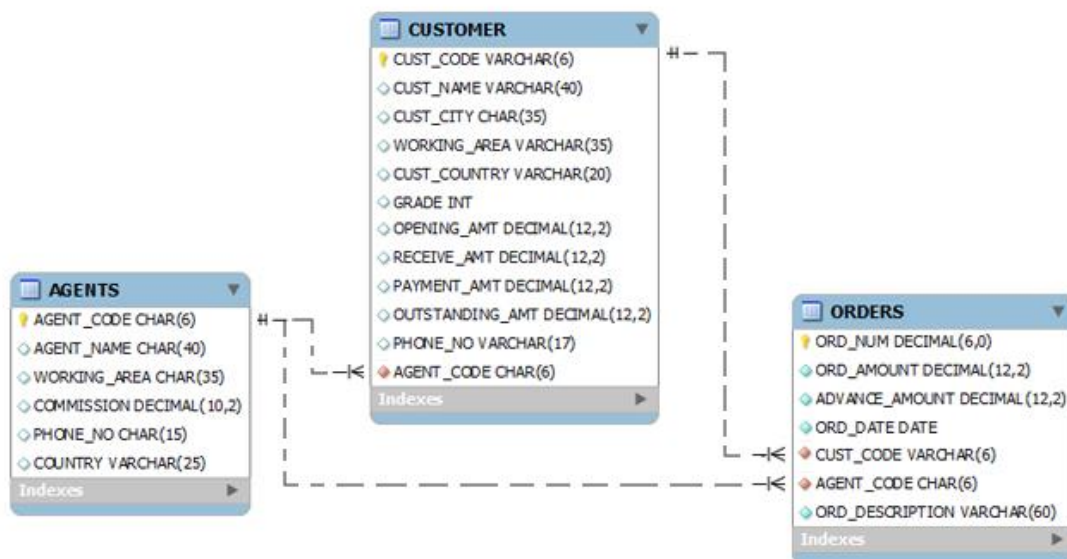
CUSTOMER
CUST_CODE VARCHAR(6)
CUST_NAME VARCHAR(40)
CUST_CITY CHAR(35)
WORKING_AREA VARCHAR(35)
CUST_COUNTRY VARCHAR(20)
GRADE INT
OPENING_AMT DECIMAL(12,2)
RECEIVE_AMT DECIMAL(12,2)
PAYMENT_AMT DECIMAL(12,2)
OUTSTANDING_AMT DECIMAL(12,2)
PHONE_NO VARCHAR(17)
AGENT_CODE CHAR(6)
Indexes

AGENTS
AGENT_CODE CHAR(6)
AGENT_NAME CHAR(40)
WORKING_AREA CHAR(35)
COMMISSION DECIMAL(10,2)
PHONE_NO CHAR(15)
COUNTRY VARCHAR(25)
Indexes

ORDERS
ORD_NUM DECIMAL(6,0)
ORD_AMOUNT DECIMAL(12,2)
ADVANCE_AMOUNT DECIMAL(12,2)
ORD_DATE DATE
CUST_CODE VARCHAR(6)
AGENT_CODE CHAR(6)
ORD_DESCRIPTION VARCHAR(60)
Indexes